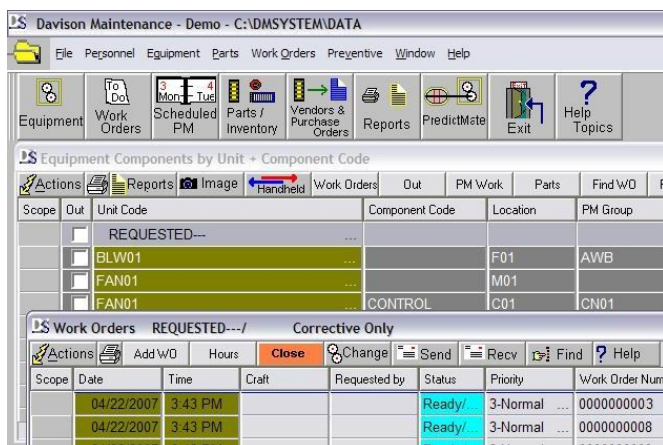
DS Davison Maintenance - Demo - C:\DMSYSTEM\DATA

File Personnel Equipment Parts Work Orders Preventive Window Help

Equipment
To Do
Work Orders
3 Mon 4 Tue
Scheduled PM
Parts / Inventory
Vendors & Purchase Orders
Reports
PredictMate
Exit
Help Topics

DS Equipment Components by Unit + Component Code

Actions Reports Image Handheld Work Orders Out PM Work Parts Find WO

| Scope | Out | Unit Code | Component Code | Location | PM Group |
|---|---|---|---|---|---|
| | | REQUESTED--- ... | | | |
| | | BLW01 ... | | F01 | AWB |
| | | FAN01 ... | | M01 | |
| | | FAN01 | CONTROL | C01 | CN01 |

DS Work Orders REQUESTED---/ Corrective Only

Actions Add WO Hours Close Change Send Recv Find Help

| Scope | Date | Time | Craft | Requested by | Status | Priority | Work Order Num |
|---|---|---|---|---|---|---|---|
| | 04/22/2007 | 3:43 PM | | | Ready/... | 3-Normal ... | 0000000003 |
| | 04/22/2007 | 3:43 PM | | | Ready/... | 3-Normal ... | 0000000008 |